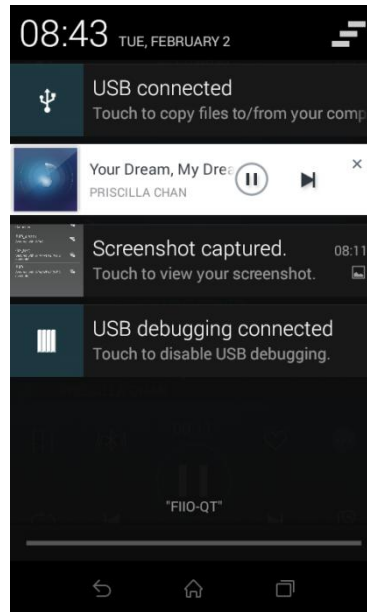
08:43 TUE, FEBRUARY 2

USB connected
Touch to copy files to/from your comp

Your Dream, My Drea
PRISCILLA CHAN

Screenshot captured.
Touch to view your screenshot.
08:11

USB debugging connected
Touch to disable USB debugging.

"FIIO-QT"